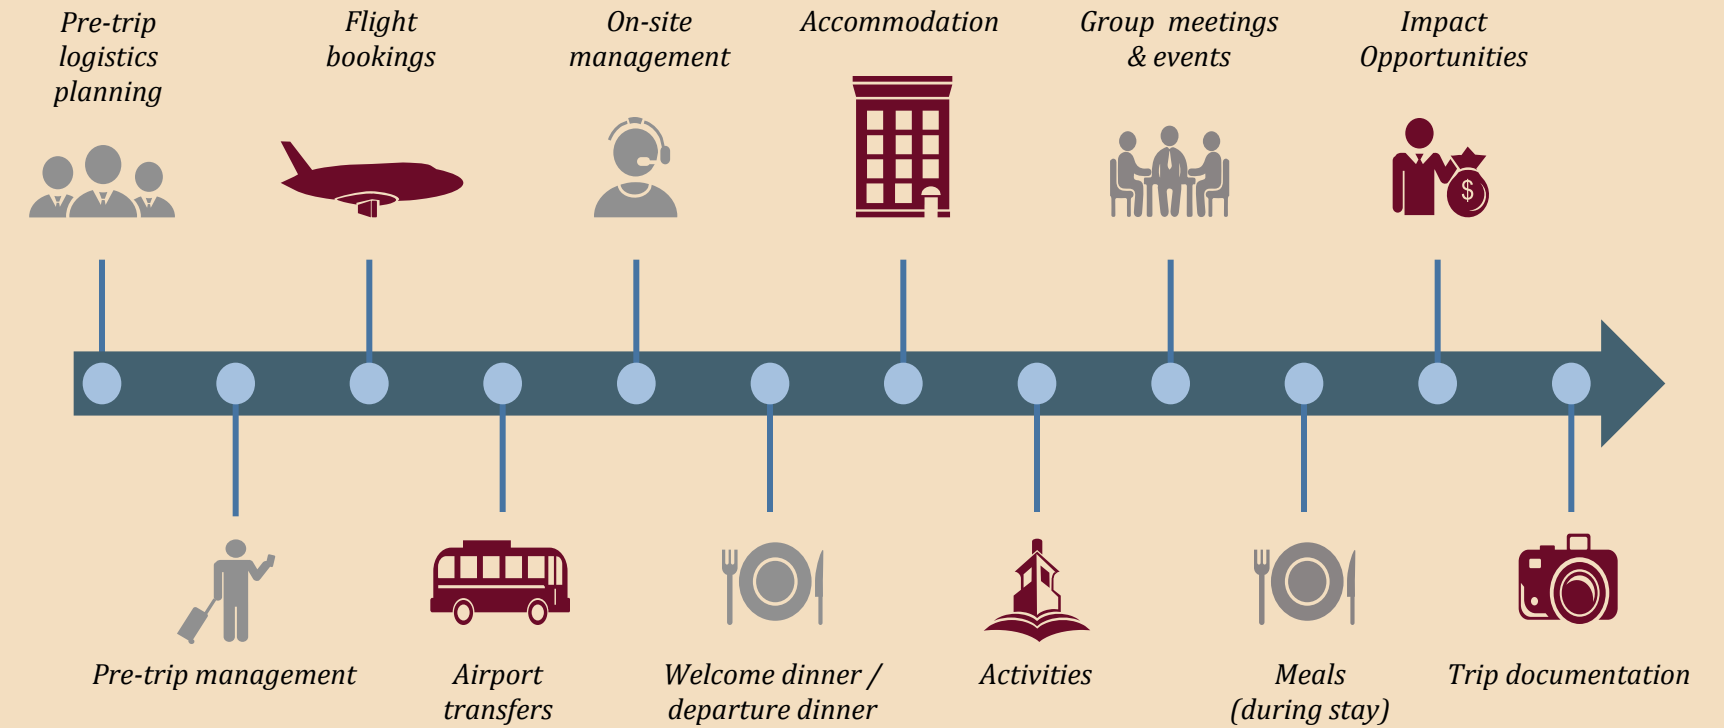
Pre-trip logistics planning

Flight bookings

On-site management

Accommodation

Group meetings & events

Impact Opportunities

$

Pre-trip management

Airport transfers

Welcome dinner / departure dinner

Activities

Meals (during stay)

Trip documentation